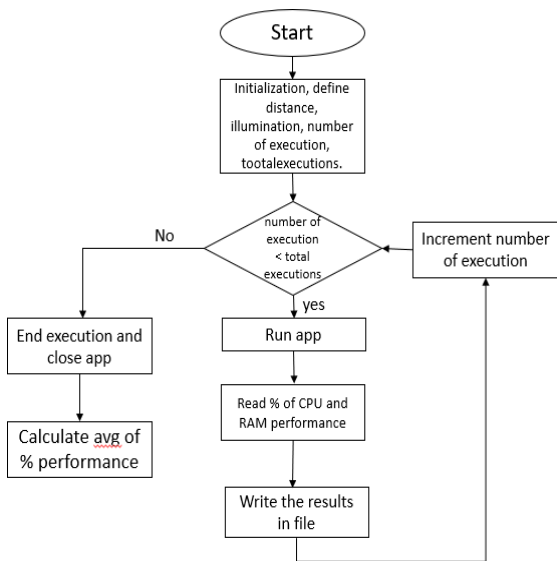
Start

Initialization, define distance, illumination, number of execution, tootalexecutions.

number of execution < total executions

No

yes

Increment number of execution

End execution and close app

Run app

Calculate avg of % performance

Read % of CPU and RAM performance

Write the results in file